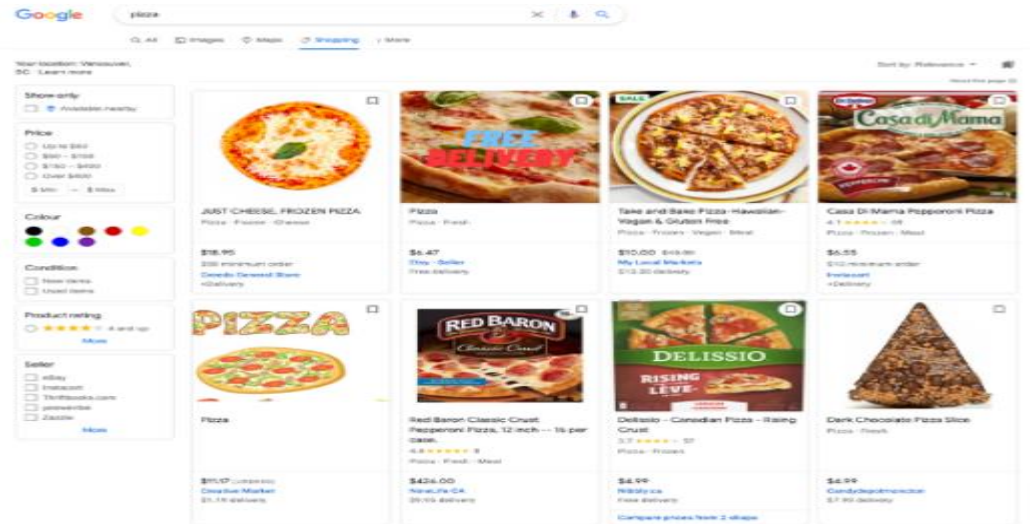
Google

pizza

All Images Maps Shopping More

Your location: Vancouver, BC · Learn more

Sort by: Relevance

Show only
Available nearby

Price
Up to $50
$50 – $150
$150 – $500
Over $500
$ Min – $ Max

Colour

Condition
New items
Used items

Product rating
4 and up
More

Seller
eBay
Instacart
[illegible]
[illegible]
Zazzle
More

JUST CHEESE, FROZEN PIZZA
Pizza · Frozen · Cheese
$18.95
$30 minimum order
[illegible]
+Delivery

FREE DELIVERY
Pizza
Pizza · Fresh
$6.47
Etsy · Seller
Free delivery

SALE
Take and Bake Pizza-Hawaiian-Vegan & Gluten Free
Pizza · Frozen · Vegan · Meat
$10.00 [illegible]
My Local Markets
$13.30 delivery

Casa di Mama
Casa Di Mama Pepperoni Pizza
4.1 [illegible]
Pizza · Frozen · Meat
$6.55
$10 minimum order
Instacart
+Delivery

PIZZA
Pizza
$11.17 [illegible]
Creative Market
$1.19 delivery

RED BARON
Classic Crust
Red Baron Classic Crust Pepperoni Pizza, 12 inch -- 16 per case.
4.6 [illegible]
Pizza · Fresh · Meat
$426.00
NineLife CA
$9.99 delivery

DELISSIO
RISING LEVE
Delissio - Canadian Pizza - Rising Crust
3.7 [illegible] 57
Pizza · Frozen
$4.99
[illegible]
Free delivery
Compare prices from 2 stores

Dark Chocolate Pizza Slice
Pizza · Fresh
$4.99
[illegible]
$7.90 delivery